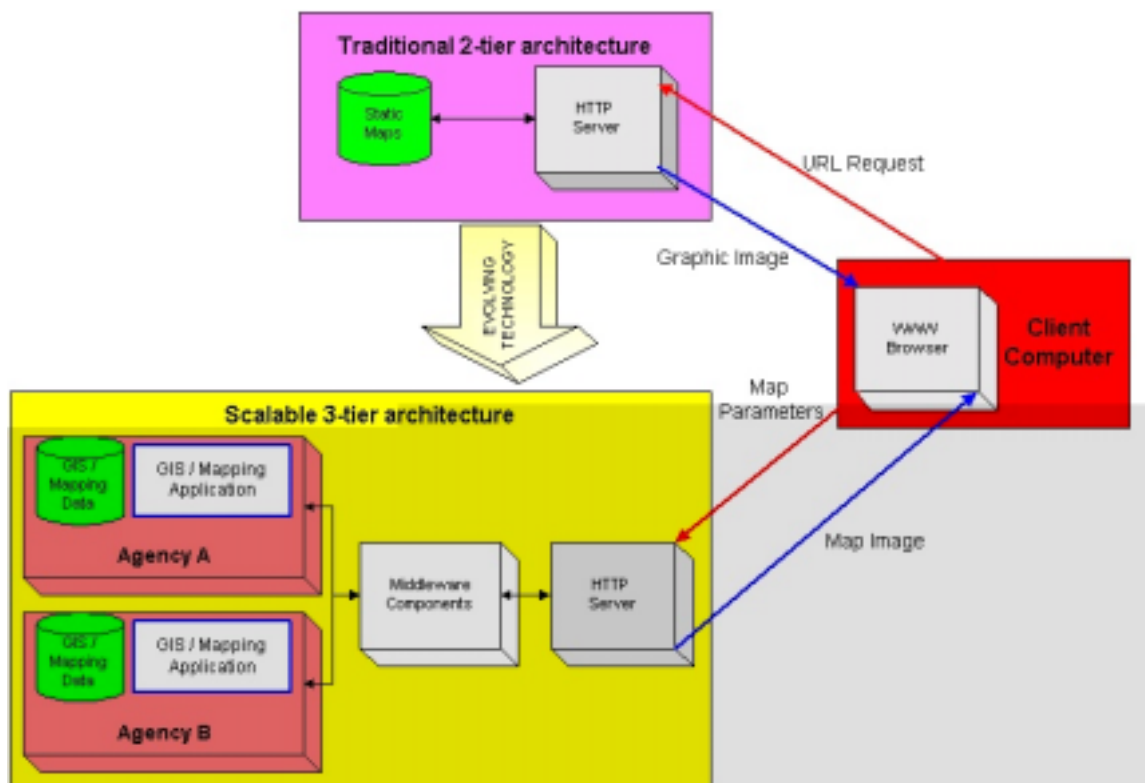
Traditional 2-tier architecture

Static Maps

HTTP Server

URL Request

Graphic Image

EVOLVING TECHNOLOGY

WWW Browser

Client Computer

Map Parameters

Scalable 3-tier architecture

GIS / Mapping Data

GIS / Mapping Application

Agency A

Middleware Components

HTTP Server

Map Image

GIS / Mapping Data

GIS / Mapping Application

Agency B